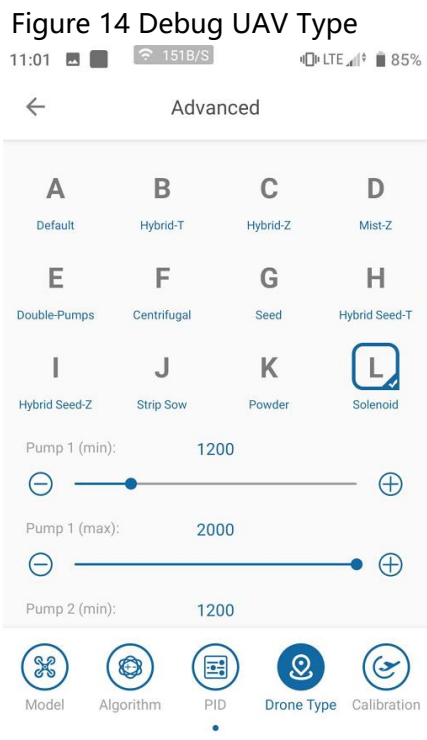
Figure 14 Debug UAV Type

11:01 151B/S LTE 85%

Advanced

A
Default

B
Hybrid-T

C
Hybrid-Z

D
Mist-Z

E
Double-Pumps

F
Centrifugal

G
Seed

H
Hybrid Seed-T

I
Hybrid Seed-Z

J
Strip Sow

K
Powder

L
Solenoid

Pump 1 (min): 1200

Pump 1 (max): 2000

Pump 2 (min): 1200

Model Algorithm PID Drone Type Calibration